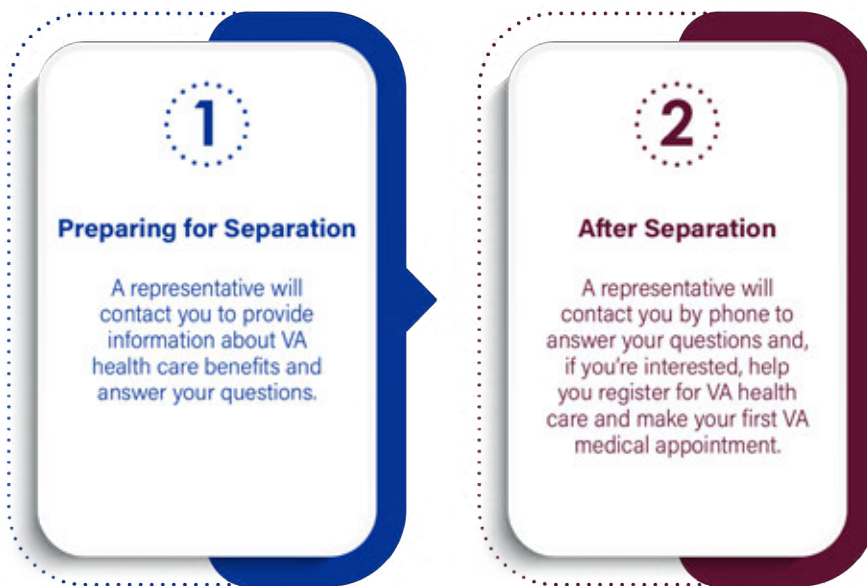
1

Preparing for Separation

A representative will contact you to provide information about VA health care benefits and answer your questions.

2

After Separation

A representative will contact you by phone to answer your questions and, if you're interested, help you register for VA health care and make your first VA medical appointment.